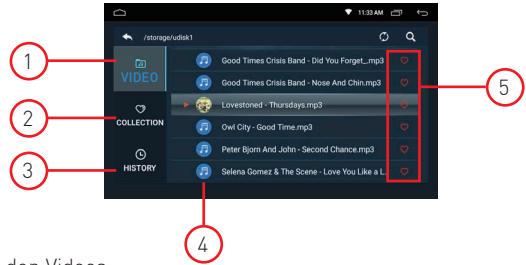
11:33 AM

/storage/udisk1

VIDEO

COLLECTION

HISTORY

Good Times Crisis Band - Did You Forget_.mp3

Good Times Crisis Band - Nose And Chin.mp3

Lovestoned - Thursdays.mp3

Owl City - Good Time.mp3

Peter Bjorn And John - Second Chance.mp3

Selena Gomez & The Scene - Love You Like a L

1

2

3

4

5

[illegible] Videos